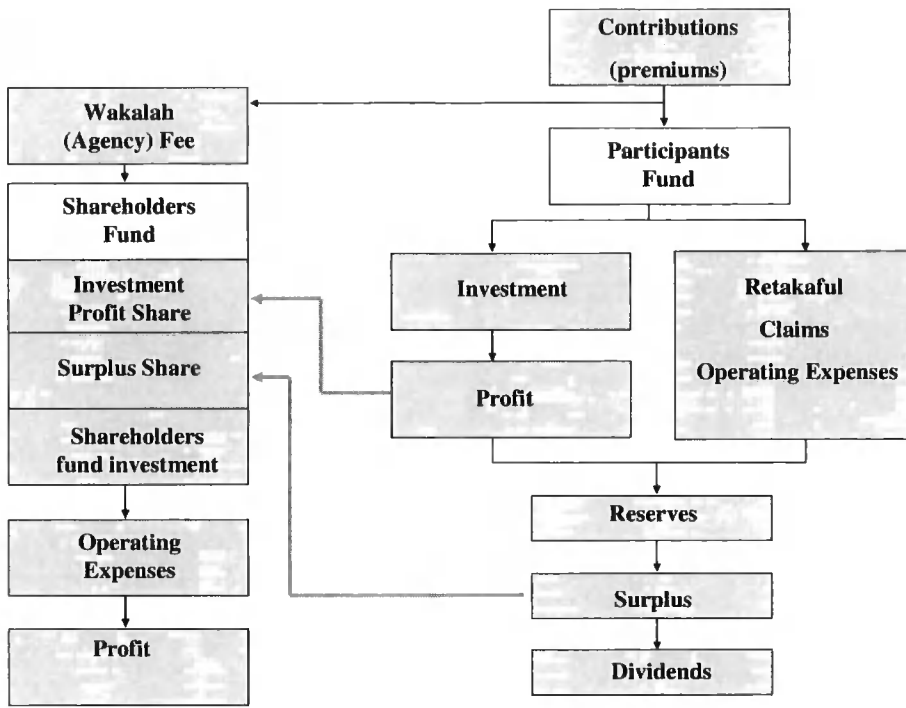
Contributions
(premiums)

Wakalah
(Agency) Fee

Participants
Fund

Shareholders
Fund

Investment
Profit Share

Surplus Share

Shareholders
fund investment

Operating
Expenses

Profit

Investment

Profit

Retakaful
Claims
Operating Expenses

Reserves

Surplus

Dividends